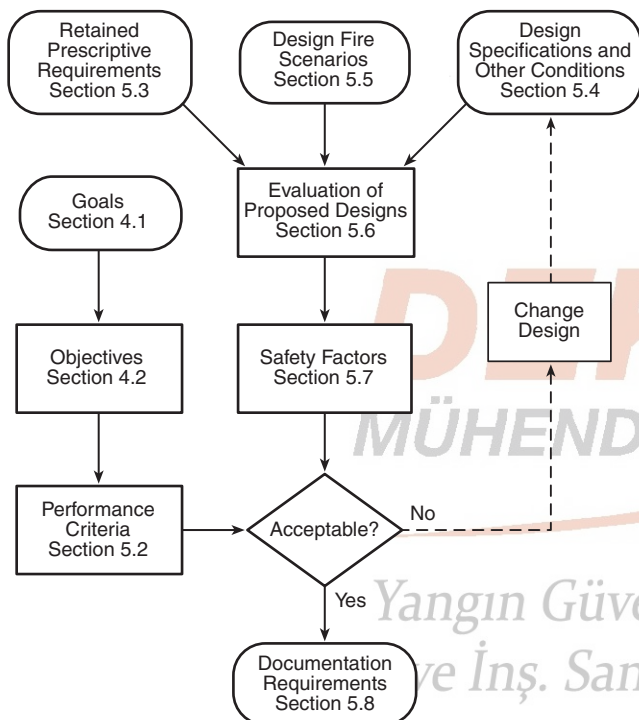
Retained Prescriptive Requirements Section 5.3

Design Fire Scenarios Section 5.5

Design Specifications and Other Conditions Section 5.4

Goals Section 4.1

Evaluation of Proposed Designs Section 5.6

DEF

Change Design

Objectives Section 4.2

Safety Factors Section 5.7

MÜHEND

Performance Criteria Section 5.2

Acceptable?

No

Yes

Yangın Güve

Documentation Requirements Section 5.8

ve İnş. San